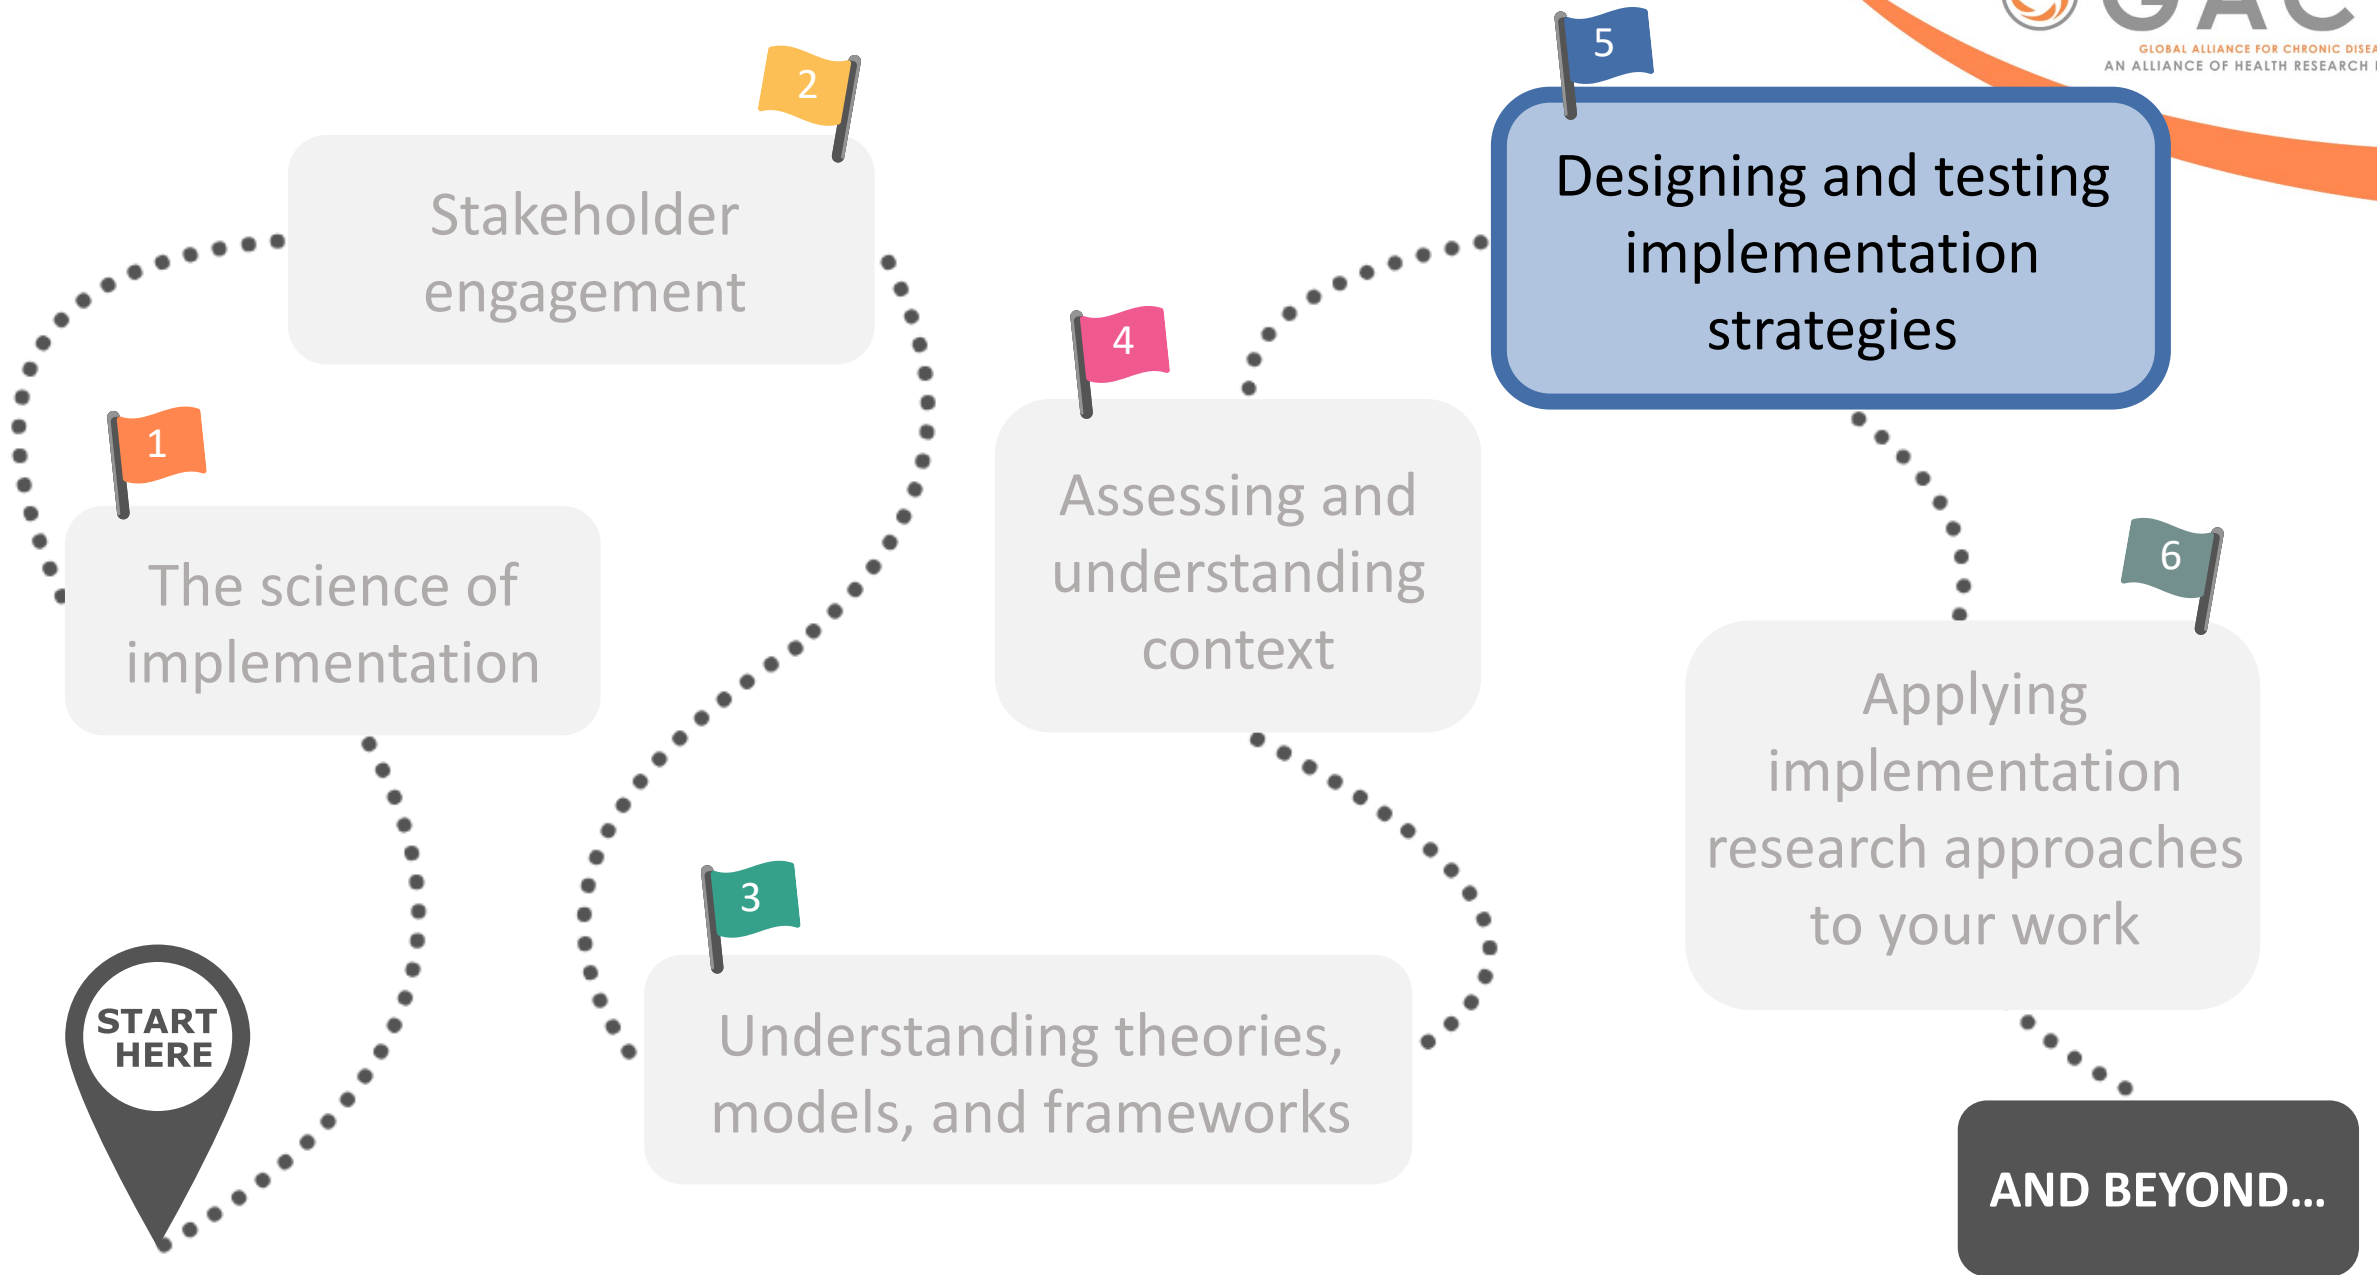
GACD
GLOBAL ALLIANCE FOR CHRONIC DISEA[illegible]
AN ALLIANCE OF HEALTH RESEARCH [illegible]

START HERE

1
The science of implementation

2
Stakeholder engagement

3
Understanding theories, models, and frameworks

4
Assessing and understanding context

5
Designing and testing implementation strategies

6
Applying implementation research approaches to your work

AND BEYOND...